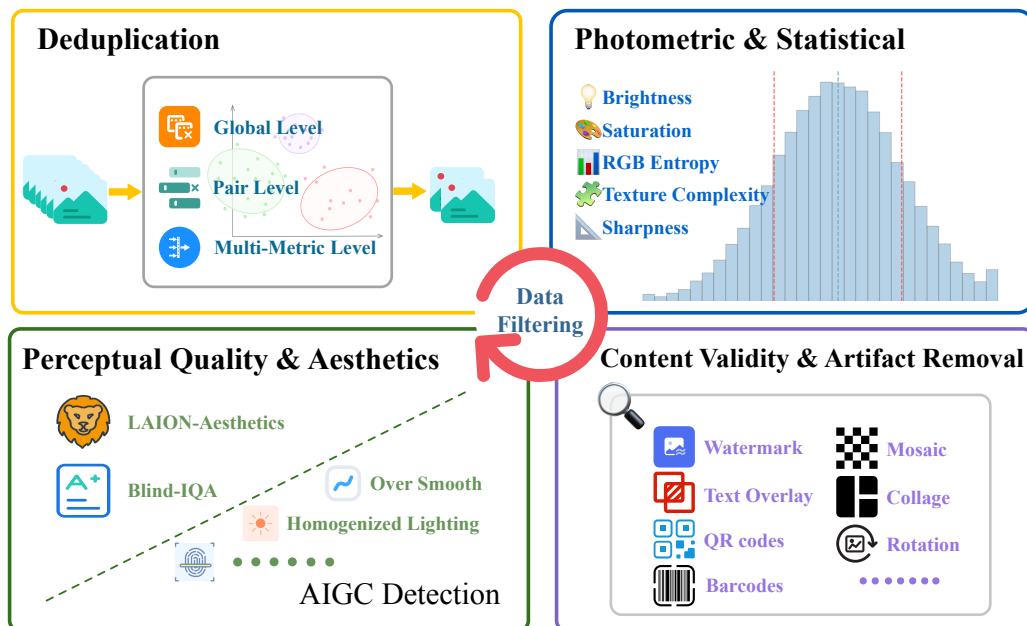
Deduplication

Global Level

Pair Level

Multi-Metric Level

Photometric & Statistical

Brightness

Saturation

RGB Entropy

Texture Complexity

Sharpness

Data Filtering

Perceptual Quality & Aesthetics

LAION-Aesthetics

Blind-IQA

Over Smooth

Homogenized Lighting

AIGC Detection

Content Validity & Artifact Removal

Watermark

Mosaic

Text Overlay

Collage

QR codes

Rotation

Barcodes